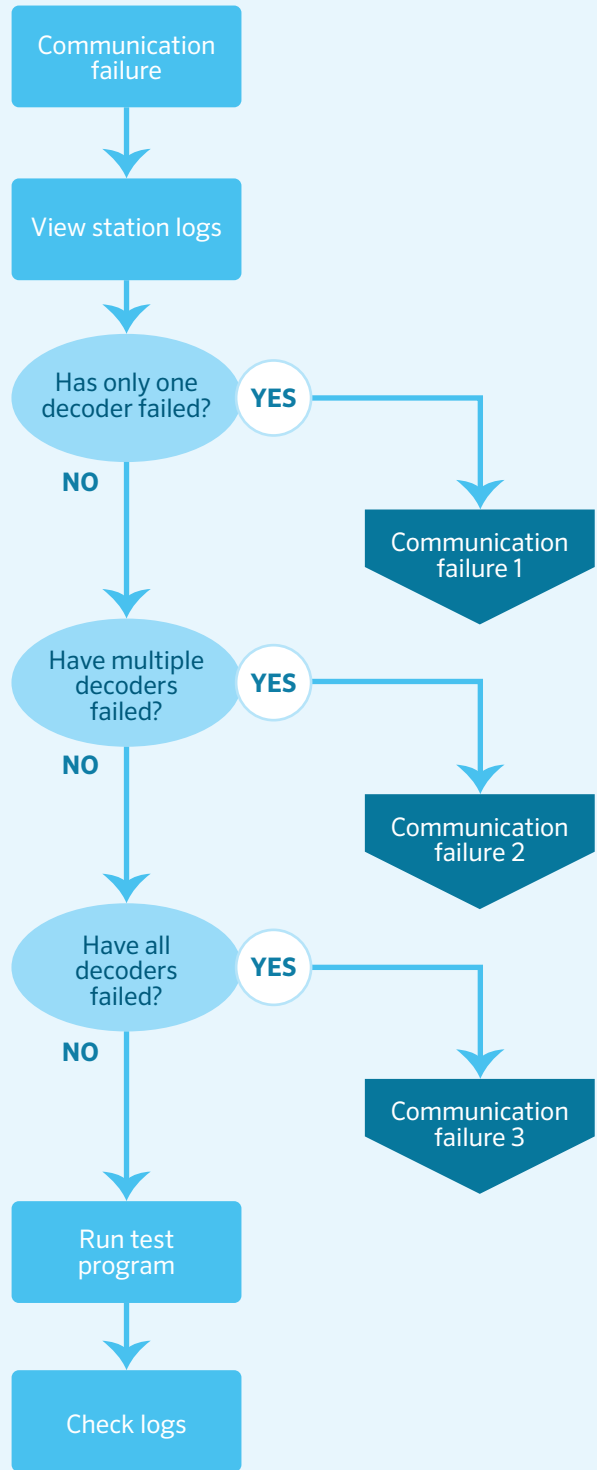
Communication failure

View station logs

Has only one decoder failed?

YES

NO

Communication failure 1

Have multiple decoders failed?

YES

NO

Communication failure 2

Have all decoders failed?

YES

NO

Communication failure 3

Run test program

Check logs